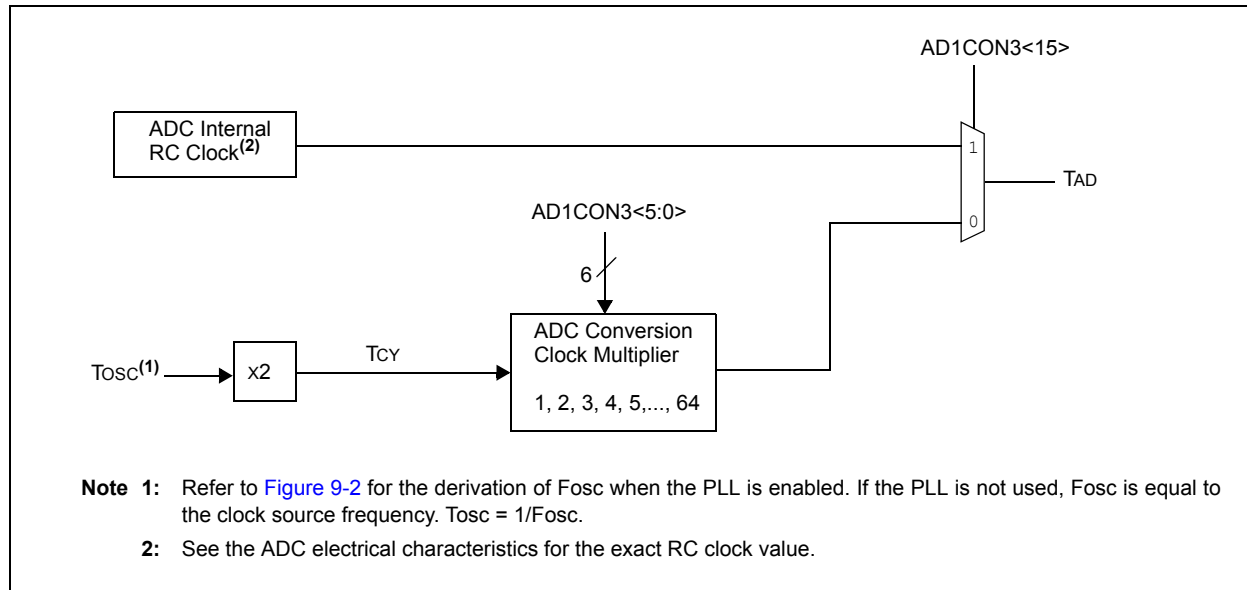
AD1CON3<15>

ADC Internal RC Clock$^{(2)}$

1

0

TAD

AD1CON3<5:0>

6

ADC Conversion Clock Multiplier

1, 2, 3, 4, 5,..., 64

TOSC$^{(1)}$

x2

TCY

Note 1: Refer to Figure 9-2 for the derivation of Fosc when the PLL is enabled. If the PLL is not used, Fosc is equal to the clock source frequency. Tosc = 1/Fosc.

2: See the ADC electrical characteristics for the exact RC clock value.